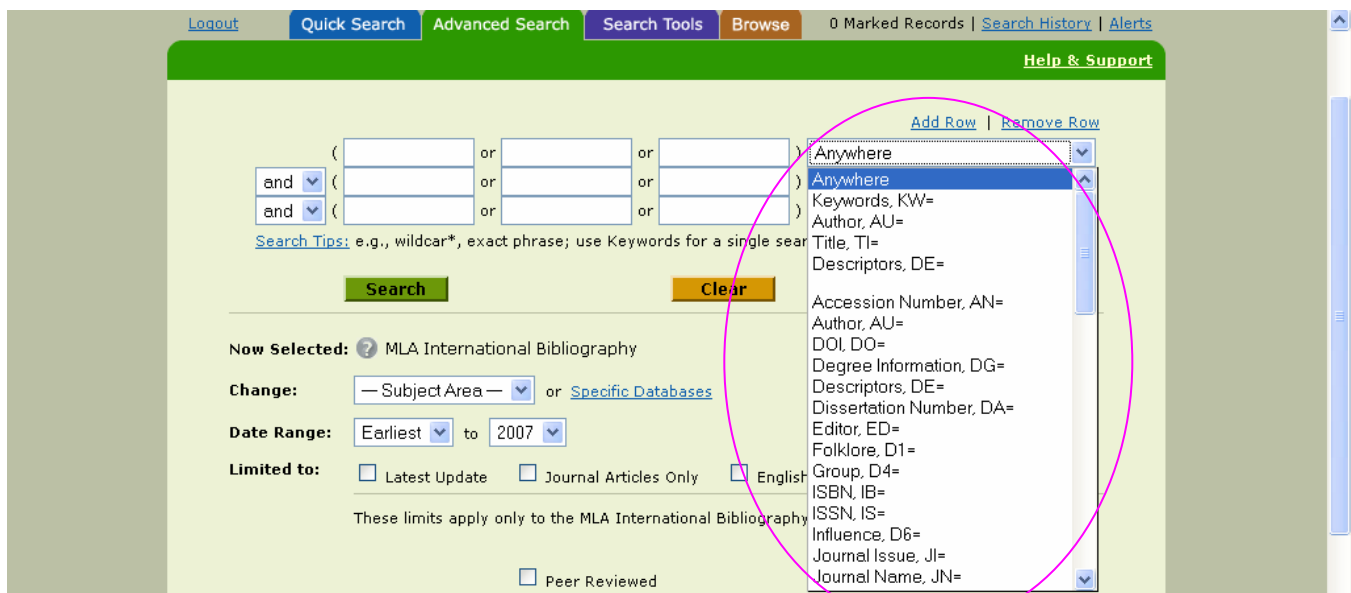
Logout Quick Search Advanced Search Search Tools Browse 0 Marked Records | Search History | Alerts

Help & Support

Add Row | Remove Row

( or or ) Anywhere
and ( or or )
and ( or or )

Search Tips: e.g., wildcar*, exact phrase; use Keywords for a single sear

Search Clear

Anywhere
Keywords, KW=
Author, AU=
Title, TI=
Descriptors, DE=

Accession Number, AN=
Author, AU=
DOI, DO=
Degree Information, DG=
Descriptors, DE=
Dissertation Number, DA=
Editor, ED=
Folklore, D1=
Group, D4=
ISBN, IB=
ISSN, IS=
Influence, D6=
Journal Issue, JI=
Journal Name, JN=

Now Selected: MLA International Bibliography

Change: — Subject Area — or Specific Databases

Date Range: Earliest to 2007

Limited to: Latest Update Journal Articles Only Englisl

These limits apply only to the MLA International Bibliography

Peer Reviewed